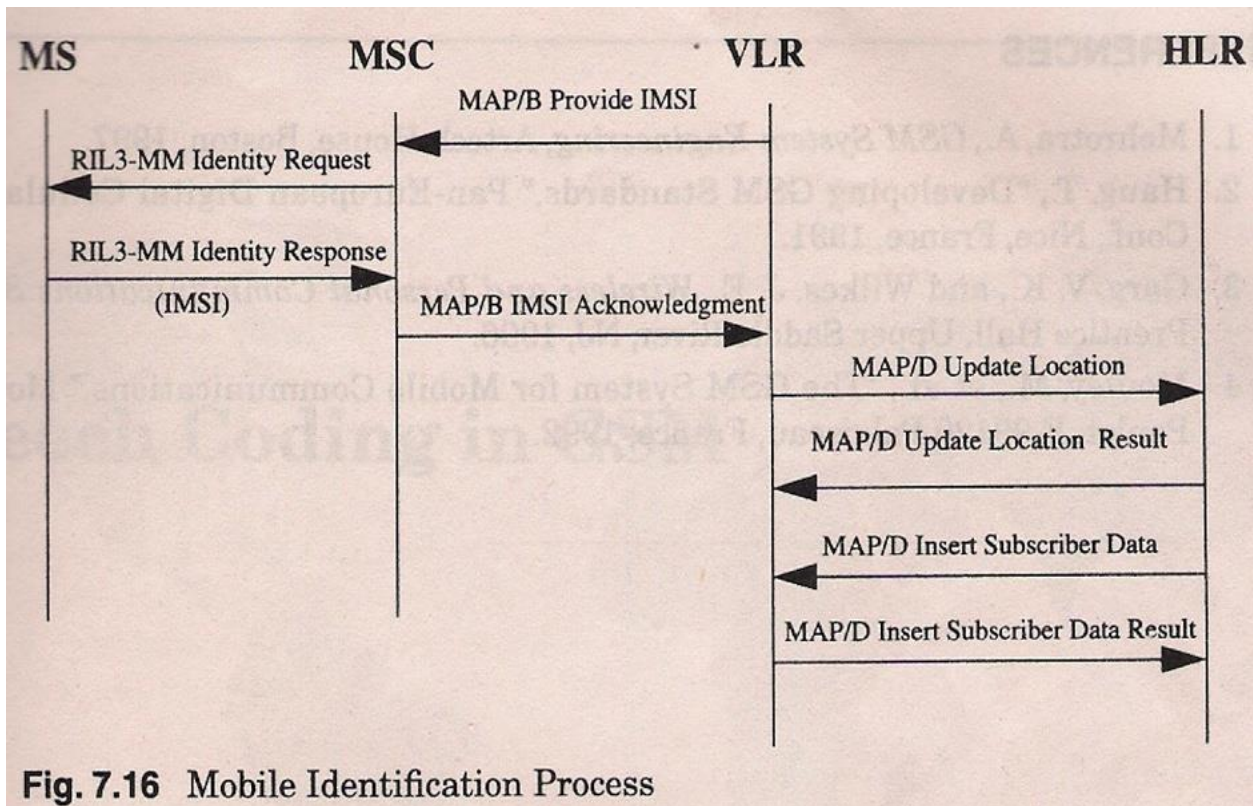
MS MSC VLR HLR

MAP/B Provide IMSI

RIL3-MM Identity Request

RIL3-MM Identity Response

(IMSI)

MAP/B IMSI Acknowledgment

MAP/D Update Location

MAP/D Update Location Result

MAP/D Insert Subscriber Data

MAP/D Insert Subscriber Data Result

Fig. 7.16 Mobile Identification Process